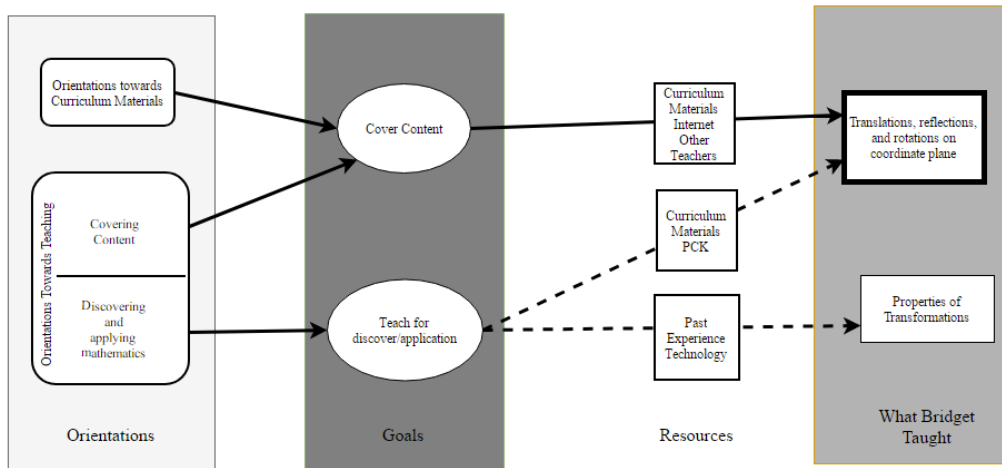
Orientations towards Curriculum Materials

Orientations Towards Teaching

Covering Content

Discovering and applying mathematics

Cover Content

Teach for discover/application

Curriculum Materials
Internet
Other Teachers

Curriculum Materials
PCK

Past Experience
Technology

Translations, reflections, and rotations on coordinate plane

Properties of Transformations

Orientations

Goals

Resources

What Bridget Taught